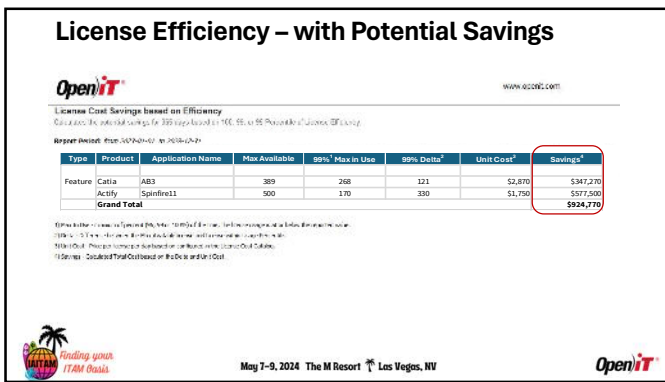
License Efficiency – with Potential Savings

OpenIT

www.openit.com

License Cost Savings based on Efficiency

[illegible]

Report Period: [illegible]

| Type | Product | Application Name | Max Available | 99%¹ Max in Use | 99% Delta² | Unit Cost³ | Savings⁴ |
|---|---|---|---|---|---|---|---|
| Feature | Catia | AB3 | 389 | 268 | 121 | $2,870 | $347,270 |
| | Actify | Spinfire11 | 500 | 170 | 330 | $1,750 | $577,500 |
| | Grand Total | | | | | | $924,770 |

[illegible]

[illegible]

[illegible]

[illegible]

Finding your ITAM Oasis

May 7–9, 2024 The M Resort Las Vegas, NV

OpenIT